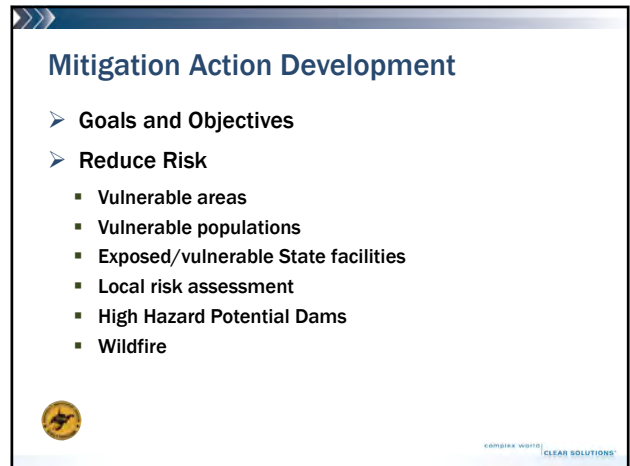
Mitigation Action Development

Goals and Objectives

Reduce Risk

Vulnerable areas

Vulnerable populations

Exposed/vulnerable State facilities

Local risk assessment

High Hazard Potential Dams

Wildfire

complex world | CLEAR SOLUTIONS